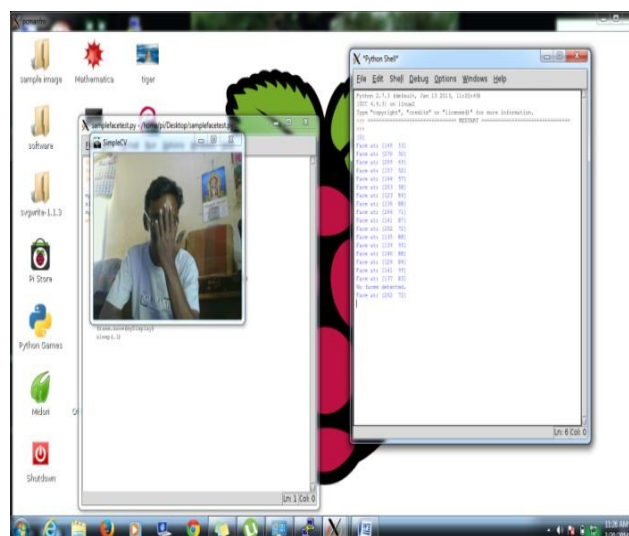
sample image

Mathematica

tiger

software

svgurite-1.1.3

Pi Store

Python Games

Midori

Shutdown

samplefacetest.py - /home/pi/Desktop/samplefacetest.py

SimpleCV

frame.save(display)
sleep(.1)

Ln: 1 Col: 0

*Python Shell*

File Edit Shell Debug Options Windows Help

Python 2.7.3 (default, Jan 13 2013, 11:20:46)
[GCC 4.6.3] on linux2
Type "copyright", "credits" or "license()" for more information.
>>> ================================ RESTART ================================
>>>
101
Face at: [149, 53]
Face at: [170, 56]
Face at: [209, 43]
Face at: [157, 52]
Face at: [164, 57]
Face at: [203, 58]
Face at: [123, 84]
Face at: [134, 88]
Face at: [204, 71]
Face at: [141, 87]
Face at: [202, 72]
Face at: [139, 88]
Face at: [139, 93]
Face at: [140, 88]
Face at: [124, 84]
Face at: [141, 99]
Face at: [137, 83]
No faces detected.
Face at: [202, 72]

Ln: 6 Col: 0

11:26 AM